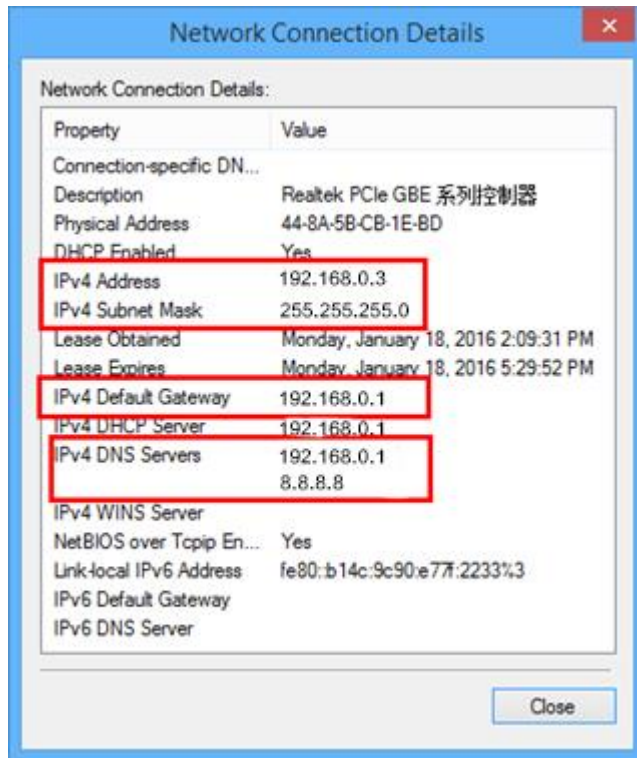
Network Connection Details

Network Connection Details:

| Property | Value |
|---|---|
| Connection-specific DN... | |
| Description | Realtek PCIe GBE 系列控制器 |
| Physical Address | 44-8A-5B-CB-1E-BD |
| DHCP Enabled | Yes |
| IPv4 Address | 192.168.0.3 |
| IPv4 Subnet Mask | 255.255.255.0 |
| Lease Obtained | Monday, January 18, 2016 2:09:31 PM |
| Lease Expires | Monday, January 18, 2016 5:29:52 PM |
| IPv4 Default Gateway | 192.168.0.1 |
| IPv4 DHCP Server | 192.168.0.1 |
| IPv4 DNS Servers | 192.168.0.1<br>8.8.8.8 |
| IPv4 WINS Server | |
| NetBIOS over Tcpip En... | Yes |
| Link-local IPv6 Address | fe80::b14c:9c90:e77f:2233%3 |
| IPv6 Default Gateway | |
| IPv6 DNS Server | |

Close